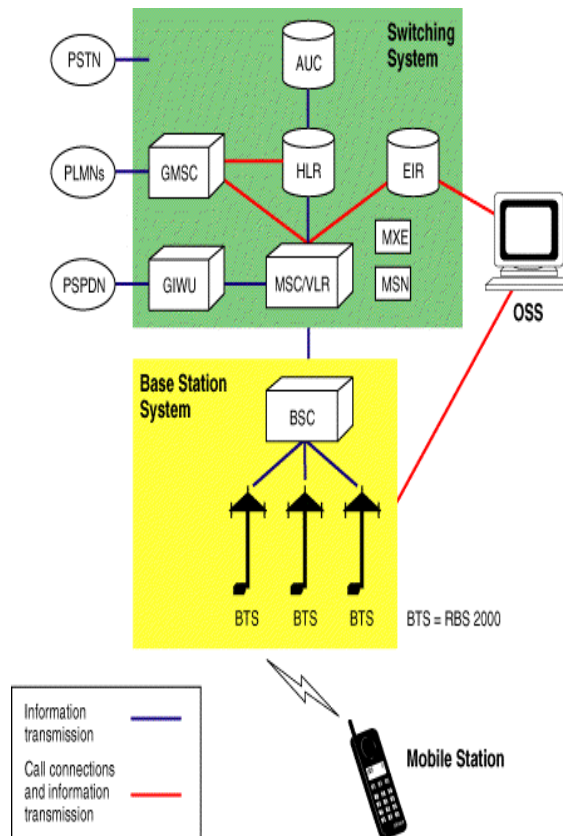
Switching System

PSTN

AUC

PLMNs

GMSC

HLR

EIR

MXE

PSPDN

GIWU

MSC/VLR

MSN

OSS

Base Station System

BSC

BTS

BTS

BTS

BTS = RBS 2000

Information transmission

Call connections and information transmission

Mobile Station